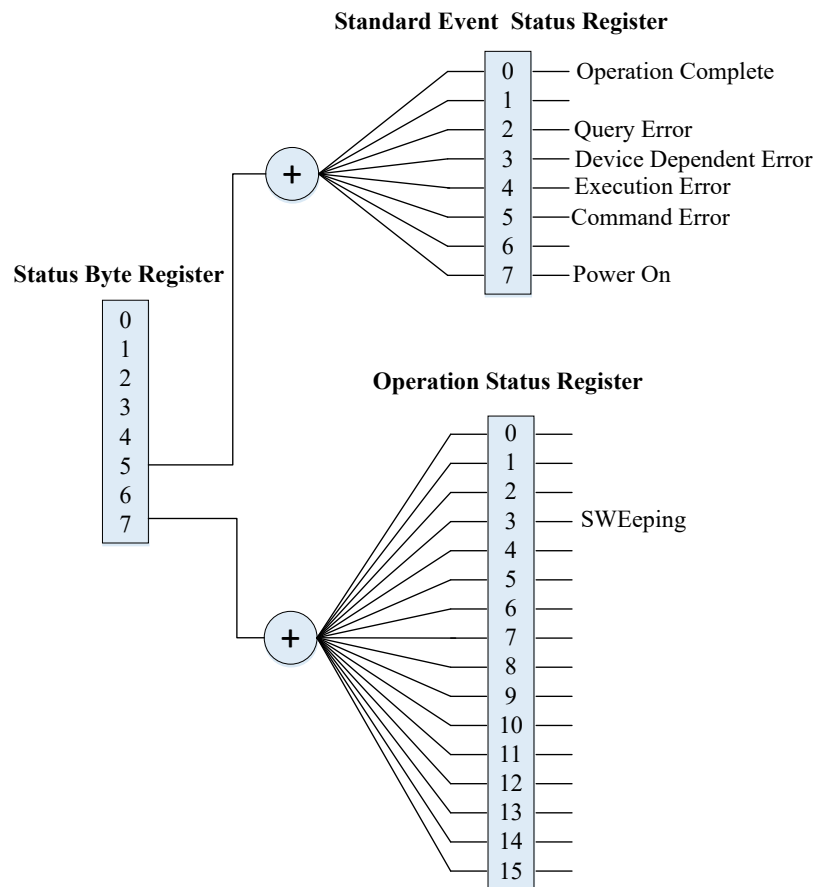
Standard Event Status Register

+

0 Operation Complete
1
2 Query Error
3 Device Dependent Error
4 Execution Error
5 Command Error
6
7 Power On

Status Byte Register

0
1
2
3
4
5
6
7

Operation Status Register

+

0
1
2
3 SWEeping
4
5
6
7
8
9
10
11
12
13
14
15